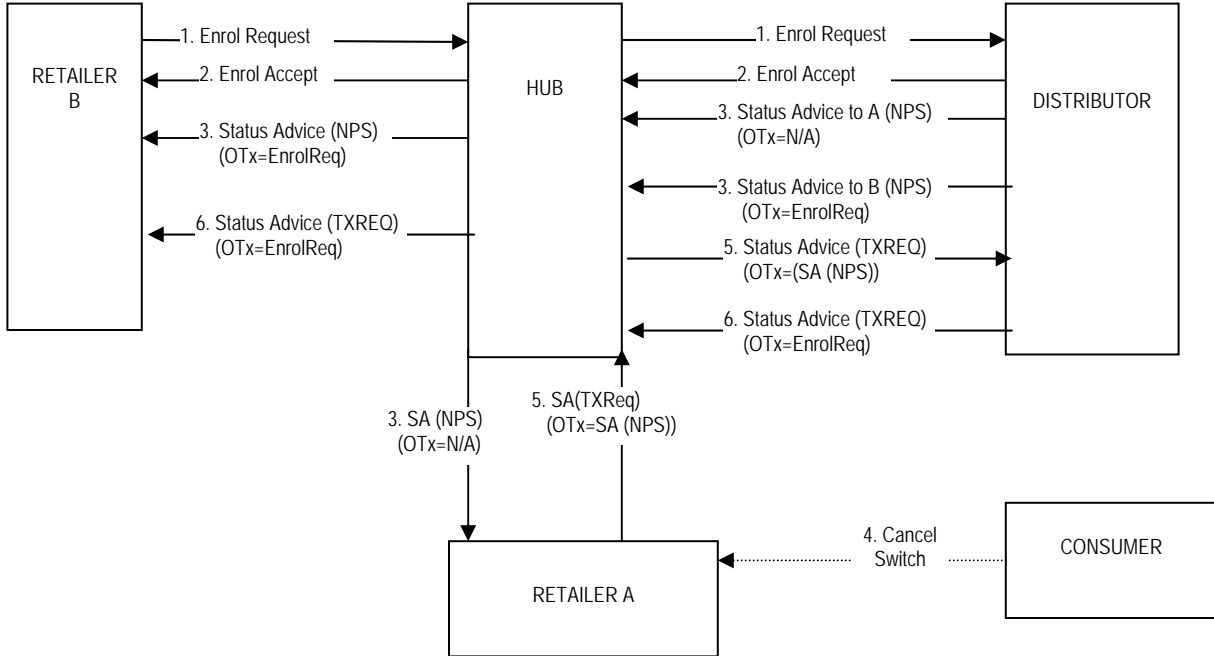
RETAILER B

1. Enrol Request

2. Enrol Accept

3. Status Advice (NPS) (OTx=EnrolReq)

6. Status Advice (TXREQ) (OTx=EnrolReq)

HUB

1. Enrol Request

2. Enrol Accept

3. Status Advice to A (NPS) (OTx=N/A)

3. Status Advice to B (NPS) (OTx=EnrolReq)

5. Status Advice (TXREQ) (OTx=(SA (NPS))

6. Status Advice (TXREQ) (OTx=EnrolReq)

DISTRIBUTOR

3. SA (NPS) (OTx=N/A)

5. SA(TXReq) (OTx=SA (NPS))

RETAILER A

4. Cancel Switch

CONSUMER